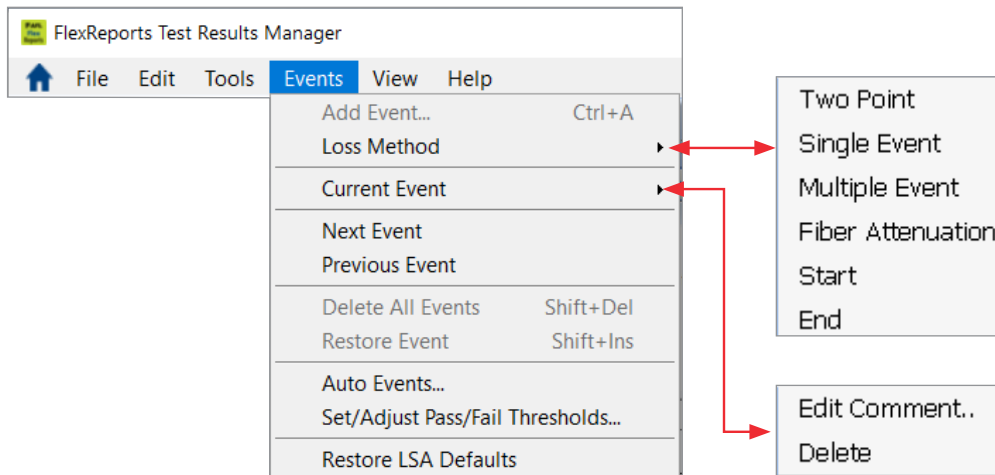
FlexReports Test Results Manager

File Edit Tools Events View Help

Add Event... Ctrl+A
Loss Method
Current Event
Next Event
Previous Event
Delete All Events Shift+Del
Restore Event Shift+Ins
Auto Events...
Set/Adjust Pass/Fail Thresholds...
Restore LSA Defaults

Two Point
Single Event
Multiple Event
Fiber Attenuation
Start
End

Edit Comment..
Delete